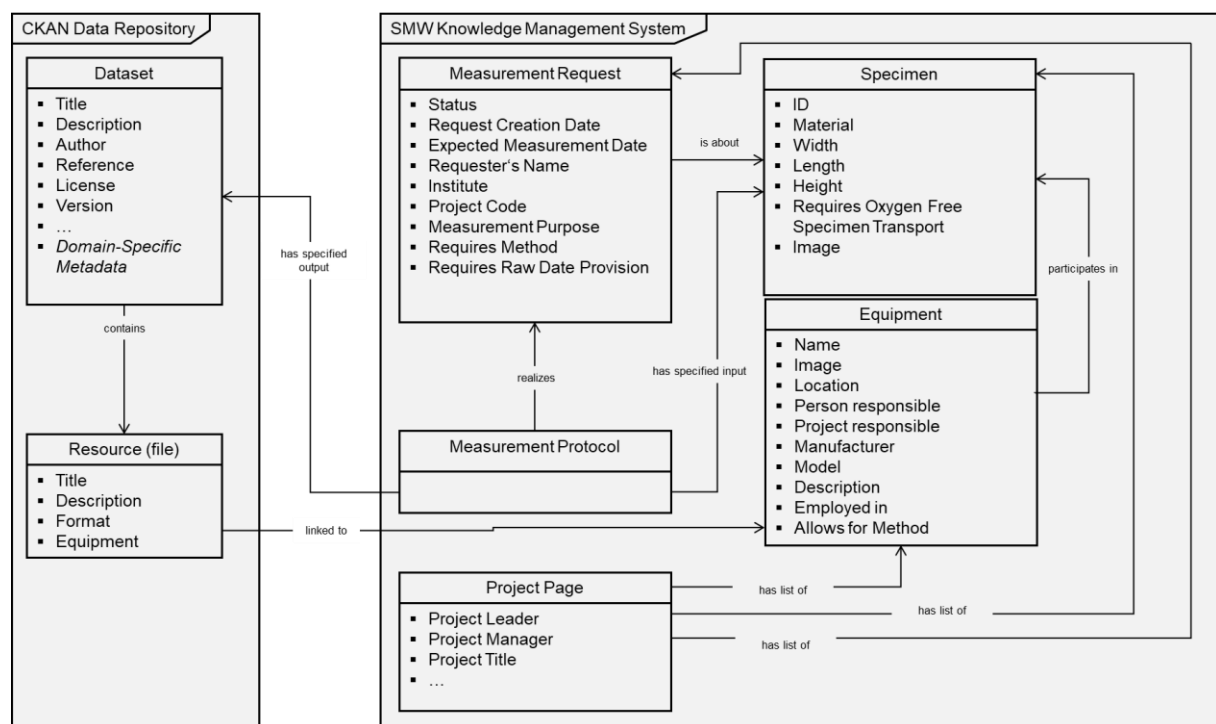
CKAN Data Repository

Dataset
- Title
- Description
- Author
- Reference
- License
- Version
- …
- *Domain-Specific Metadata*

contains

Resource (file)
- Title
- Description
- Format
- Equipment

SMW Knowledge Management System

Measurement Request
- Status
- Request Creation Date
- Expected Measurement Date
- Requester's Name
- Institute
- Project Code
- Measurement Purpose
- Requires Method
- Requires Raw Date Provision

is about

Specimen
- ID
- Material
- Width
- Length
- Height
- Requires Oxygen Free Specimen Transport
- Image

has specified output

realizes

has specified input

participates in

Measurement Protocol

Equipment
- Name
- Image
- Location
- Person responsible
- Project responsible
- Manufacturer
- Model
- Description
- Employed in
- Allows for Method

linked to

Project Page
- Project Leader
- Project Manager
- Project Title
- …

has list of

has list of

has list of